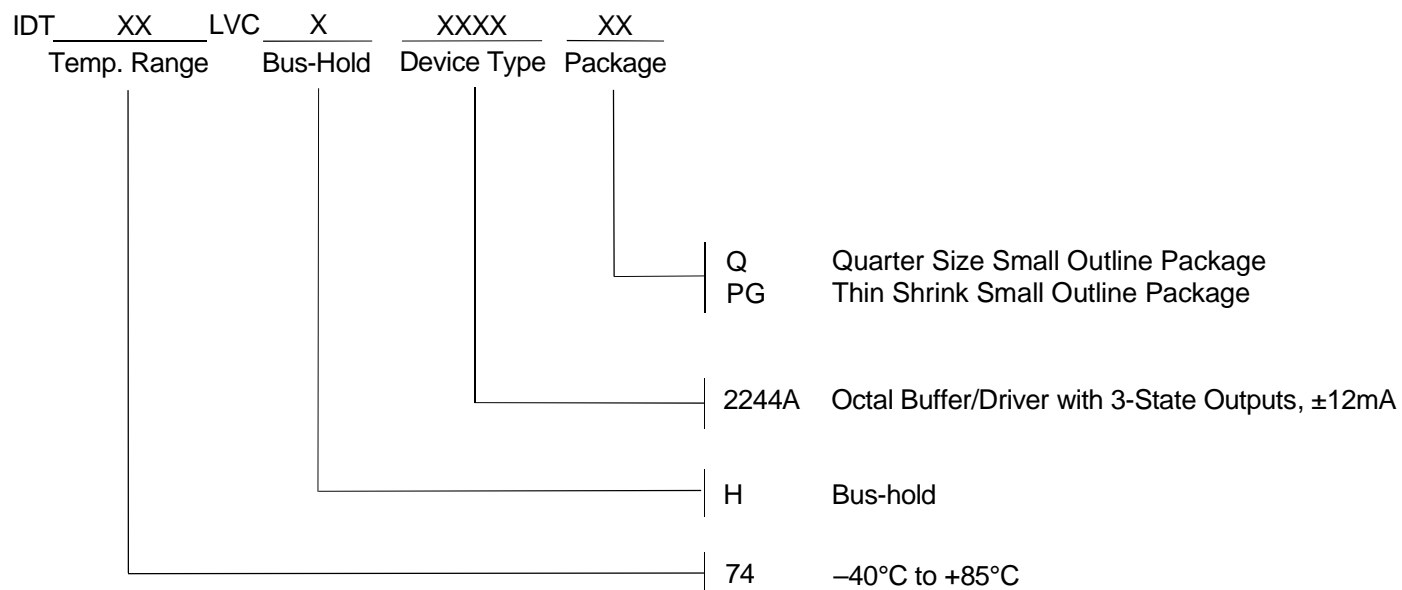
IDT XX LVC X XXXX XX
Temp. Range Bus-Hold Device Type Package

Q Quarter Size Small Outline Package
PG Thin Shrink Small Outline Package

2244A Octal Buffer/Driver with 3-State Outputs, ±12mA

H Bus-hold

74 –40°C to +85°C